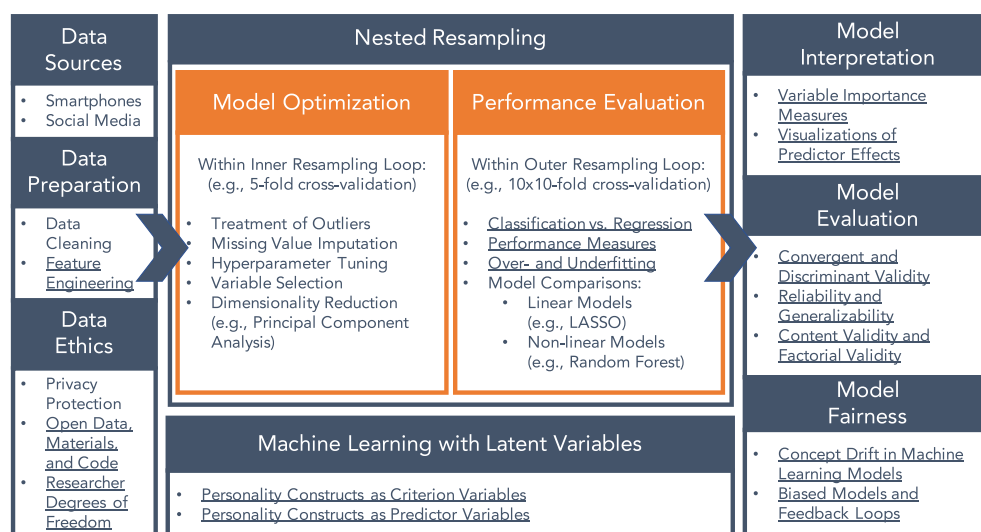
Data Sources

- Smartphones
- Social Media

Data Preparation

- Data Cleaning
- Feature Engineering

Data Ethics

- Privacy Protection
- Open Data, Materials, and Code
- Researcher Degrees of Freedom

Nested Resampling

Model Optimization

Within Inner Resampling Loop: (e.g., 5-fold cross-validation)

- Treatment of Outliers
- Missing Value Imputation
- Hyperparameter Tuning
- Variable Selection
- Dimensionality Reduction (e.g., Principal Component Analysis)

Performance Evaluation

Within Outer Resampling Loop: (e.g., 10x10-fold cross-validation)

- Classification vs. Regression
- Performance Measures
- Over- and Underfitting
- Model Comparisons:
  - Linear Models (e.g., LASSO)
  - Non-linear Models (e.g., Random Forest)

Machine Learning with Latent Variables

- Personality Constructs as Criterion Variables
- Personality Constructs as Predictor Variables

Model Interpretation

- Variable Importance Measures
- Visualizations of Predictor Effects

Model Evaluation

- Convergent and Discriminant Validity
- Reliability and Generalizability
- Content Validity and Factorial Validity

Model Fairness

- Concept Drift in Machine Learning Models
- Biased Models and Feedback Loops